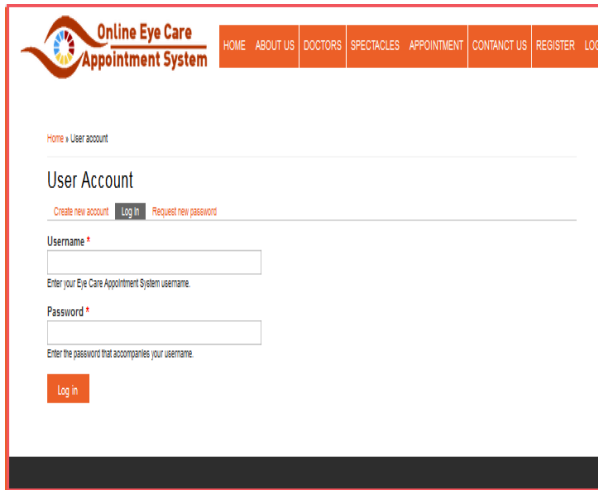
Online Eye Care
Appointment System

HOME | ABOUT US | DOCTORS | SPECTACLES | APPOINTMENT | CONTACT US | REGISTER | LO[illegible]

Home » User account

User Account

Create new account | Log in | Request new password

Username *

Enter your Eye Care Appointment System username.

Password *

Enter the password that accompanies your username.

Log in